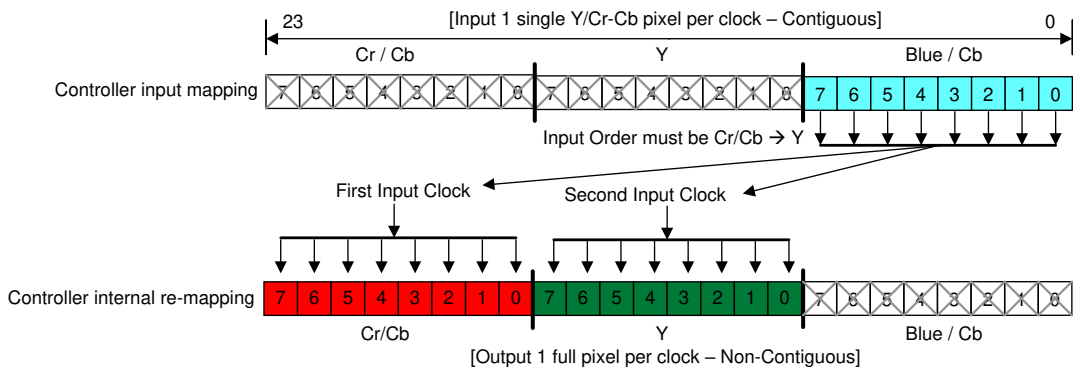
23 [Input 1 single Y/Cr-Cb pixel per clock – Contiguous] 0

Cr / Cb Y Blue / Cb

Controller input mapping

| 7 | 6 | 5 | 4 | 3 | 2 | 1 | 0 | 7 | 6 | 5 | 4 | 3 | 2 | 1 | 0 | 7 | 6 | 5 | 4 | 3 | 2 | 1 | 0 |
|---|---|---|---|---|---|---|---|---|---|---|---|---|---|---|---|---|---|---|---|---|---|---|---|

Input Order must be Cr/Cb → Y

First Input Clock

Second Input Clock

Controller internal re-mapping

| 7 | 6 | 5 | 4 | 3 | 2 | 1 | 0 | 7 | 6 | 5 | 4 | 3 | 2 | 1 | 0 | 7 | 6 | 5 | 4 | 3 | 2 | 1 | 0 |
|---|---|---|---|---|---|---|---|---|---|---|---|---|---|---|---|---|---|---|---|---|---|---|---|

Cr/Cb Y Blue / Cb

[Output 1 full pixel per clock – Non-Contiguous]